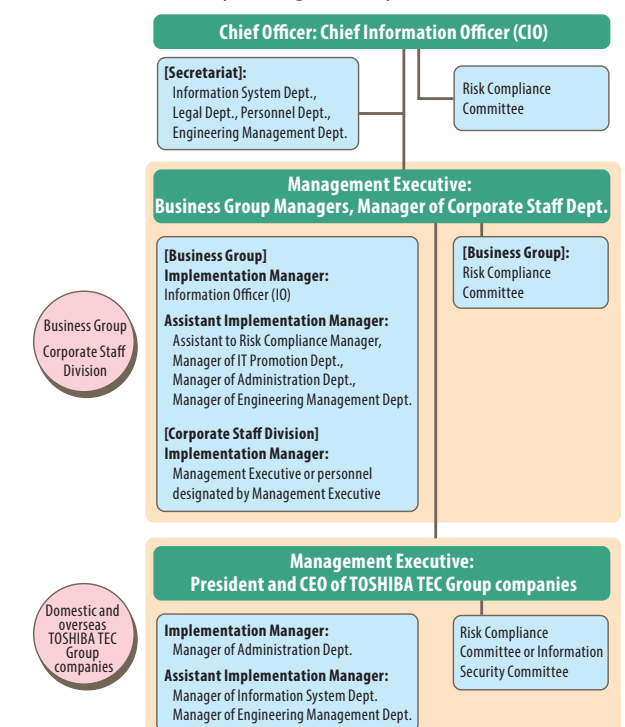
Chief Officer: Chief Information Officer (CIO)

[Secretariat]:
Information System Dept., Legal Dept., Personnel Dept., Engineering Management Dept.

Risk Compliance Committee

Management Executive:
Business Group Managers, Manager of Corporate Staff Dept.

Business Group
Corporate Staff Division

[Business Group]
Implementation Manager:
Information Officer (IO)

Assistant Implementation Manager:
Assistant to Risk Compliance Manager, Manager of IT Promotion Dept., Manager of Administration Dept., Manager of Engineering Management Dept.

[Corporate Staff Division]
Implementation Manager:
Management Executive or personnel designated by Management Executive

[Business Group]:
Risk Compliance Committee

Management Executive:
President and CEO of TOSHIBA TEC Group companies

Domestic and overseas TOSHIBA TEC Group companies

Implementation Manager:
Manager of Administration Dept.

Assistant Implementation Manager:
Manager of Information System Dept.
Manager of Engineering Management Dept.

Risk Compliance Committee or Information Security Committee